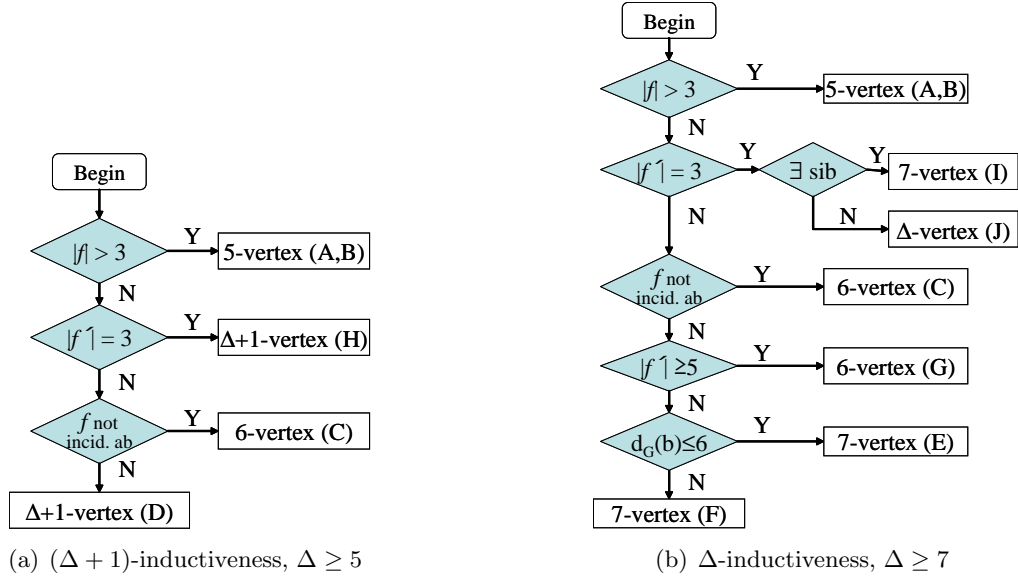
Begin

$|f| > 3$

Y

5-vertex (A,B)

N

$|f'| = 3$

Y

Δ+1-vertex (H)

N

$f$ not incid. ab

Y

6-vertex (C)

N

Δ+1-vertex (D)

(a) $(\Delta + 1)$-inductiveness, $\Delta \geq 5$

Begin

$|f| > 3$

Y

5-vertex (A,B)

N

$|f'| = 3$

Y

∃ sib

Y

7-vertex (I)

N

Δ-vertex (J)

N

$f$ not incid. ab

Y

6-vertex (C)

N

$|f'| \geq 5$

Y

6-vertex (G)

N

$d_G(b) \leq 6$

Y

7-vertex (E)

N

7-vertex (F)

(b) $\Delta$-inductiveness, $\Delta \geq 7$